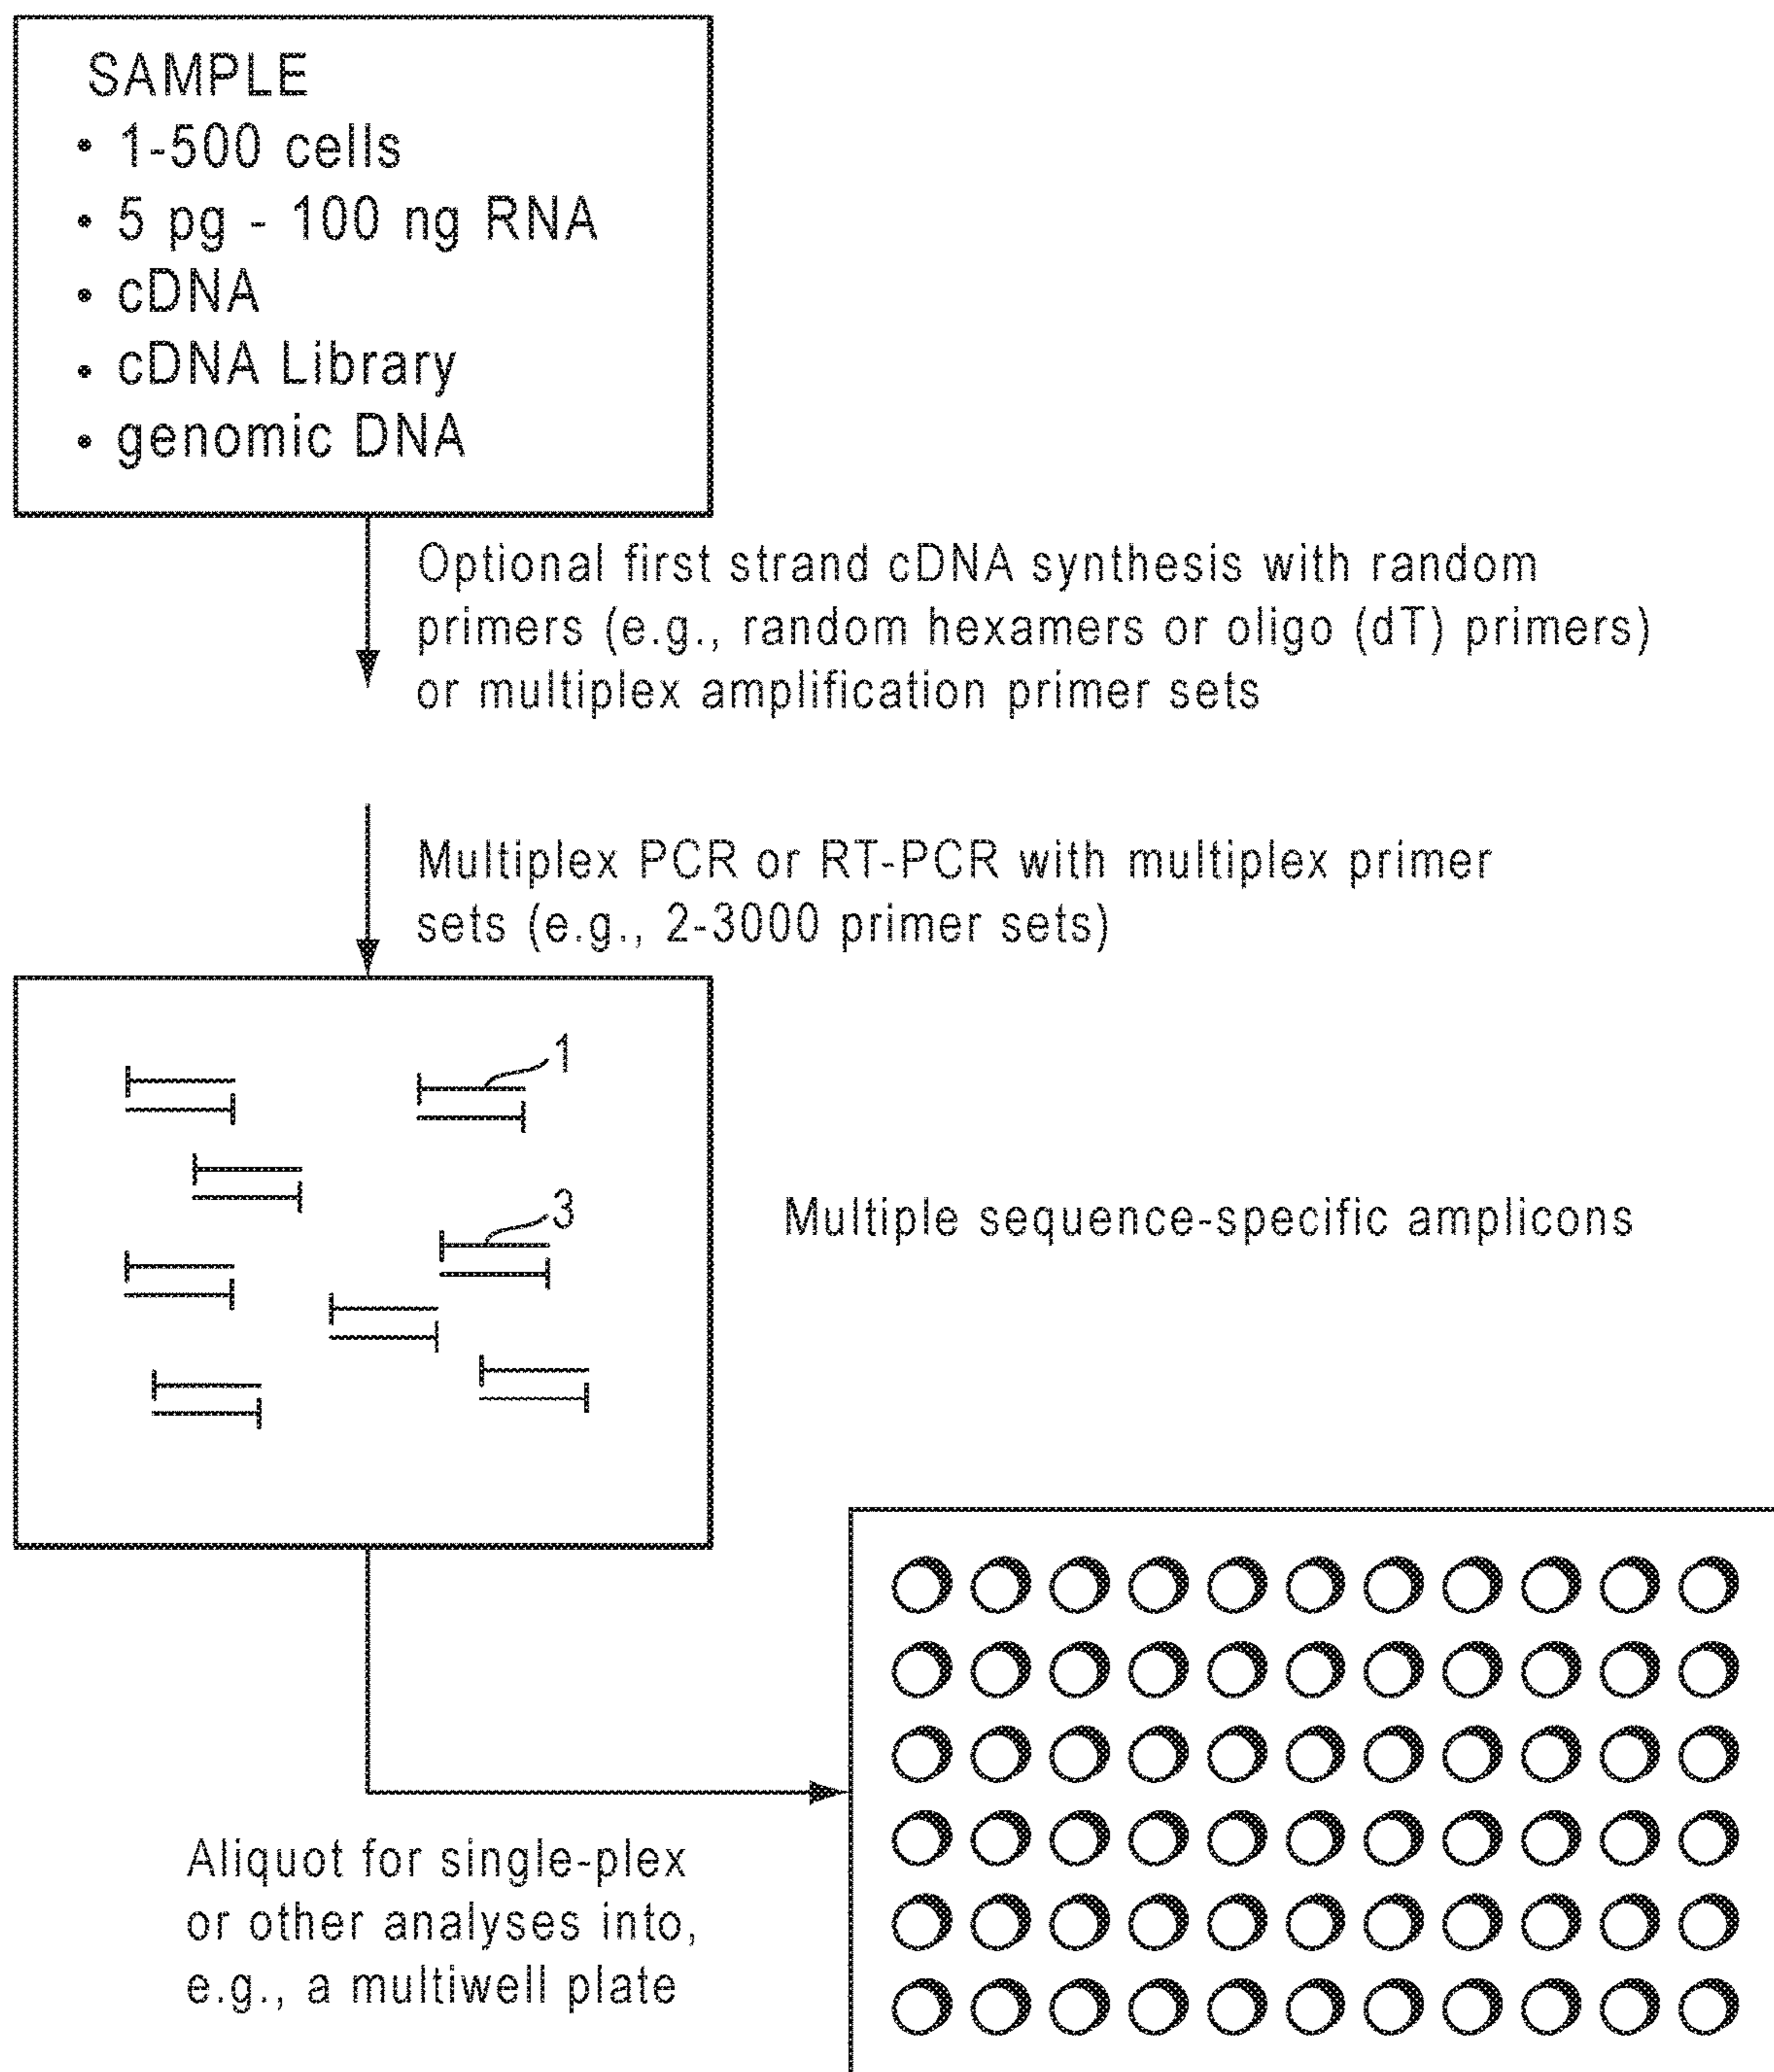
SAMPLE
• 1-500 cells
• 5 pg - 100 ng RNA
• cDNA
• cDNA Library
• genomic DNA

Optional first strand cDNA synthesis with random primers (e.g., random hexamers or oligo (dT) primers) or multiplex amplification primer sets

Multiplex PCR or RT-PCR with multiplex primer sets (e.g., 2-3000 primer sets)

1

3

Multiple sequence-specific amplicons

Aliquot for single-plex or other analyses into, e.g., a multiwell plate